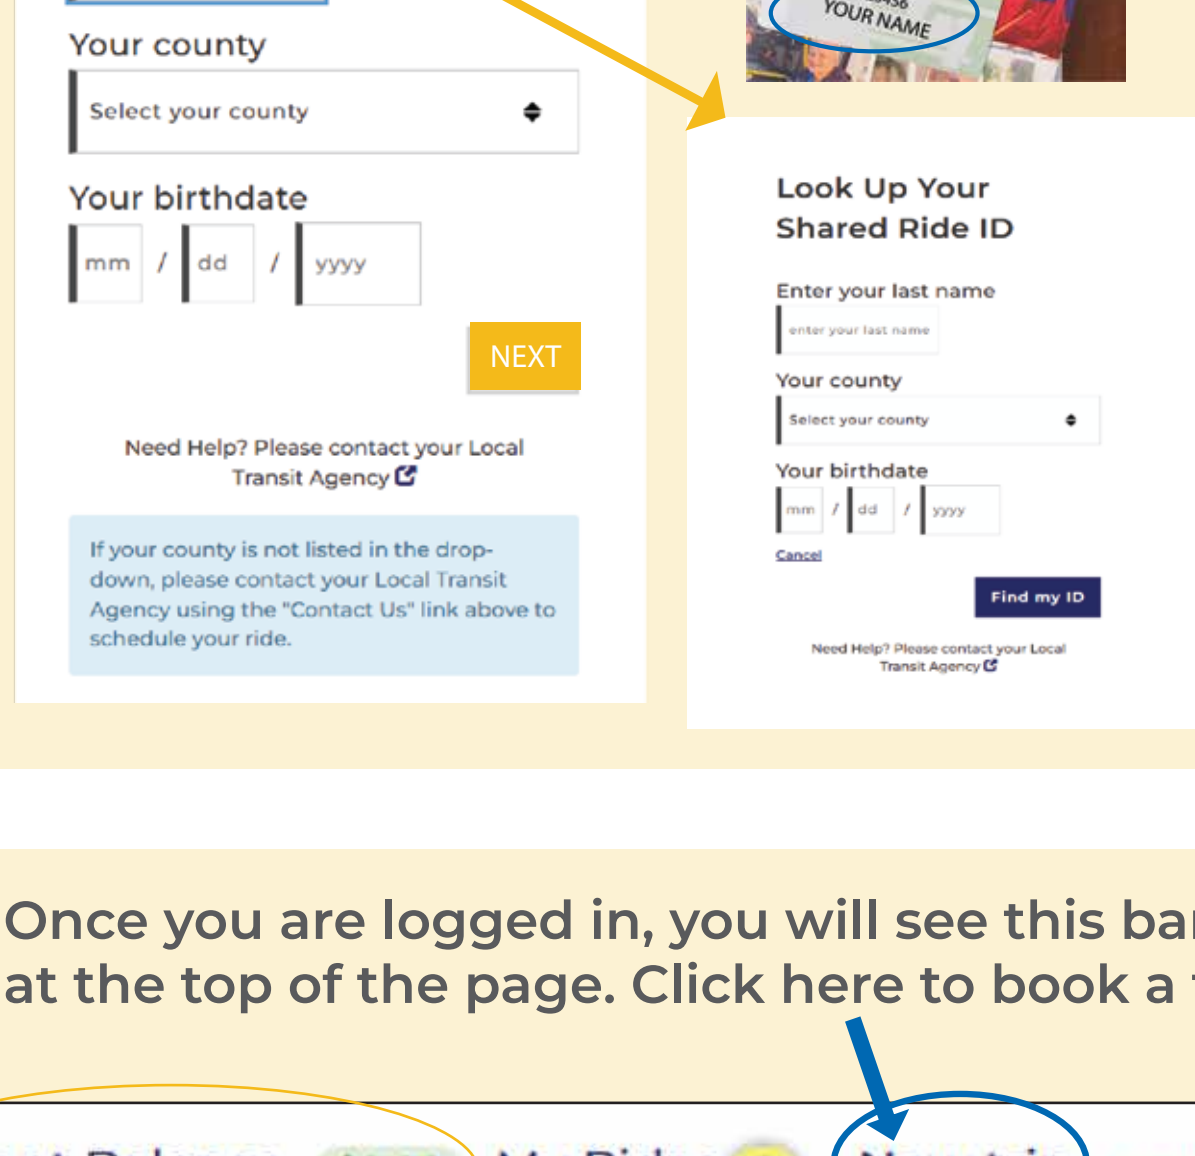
YOUR NAME

Your county

Select your county

Your birthdate

mm / dd / yyyy

NEXT

Need Help? Please contact your Local Transit Agency

If your county is not listed in the drop-down, please contact your Local Transit Agency using the "Contact Us" link above to schedule your ride.

Look Up Your Shared Ride ID

Enter your last name

enter your last name

Your county

Select your county

Your birthdate

mm / dd / yyyy

Cancel

Find my ID

Need Help? Please contact your Local Transit Agency

Once you are logged in, you will see this ba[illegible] at the top of the page. Click here to book a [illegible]